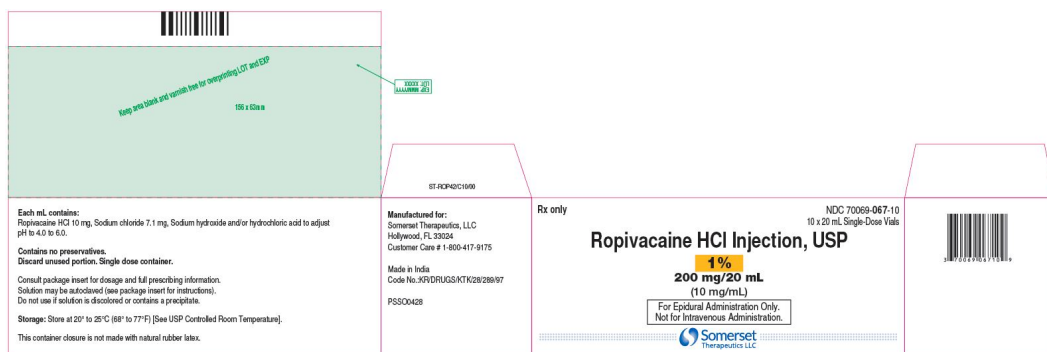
Keep area blank and varnish free for overprinting LOT and EXP

156 x 63mm

LOT XXXXX
EXP MM/YYYY

ST-ROP42/C10/00

Each mL contains:
Ropivacaine HCl 10 mg, Sodium chloride 7.1 mg, Sodium hydroxide and/or hydrochloric acid to adjust pH to 4.0 to 6.0.

Contains no preservatives.
Discard unused portion. Single dose container.

Consult package insert for dosage and full prescribing information.
Solution may be autoclaved (see package insert for instructions).
Do not use if solution is discolored or contains a precipitate.

Storage: Store at 20° to 25°C (68° to 77°F) [See USP Controlled Room Temperature].

This container closure is not made with natural rubber latex.

Manufactured for:
Somerset Therapeutics, LLC
Hollywood, FL 33024
Customer Care # 1-800-417-9175

Made in India
Code No.:KR/DRUGS/KTK/28/289/97

PSSO0428

Rx only

NDC 70069-067-10
10 x 20 mL Single-Dose Vials

Ropivacaine HCl Injection, USP

1%
200 mg/20 mL
(10 mg/mL)

For Epidural Administration Only.
Not for Intravenous Administration.

Somerset
Therapeutics LLC

3 70069 06710 9